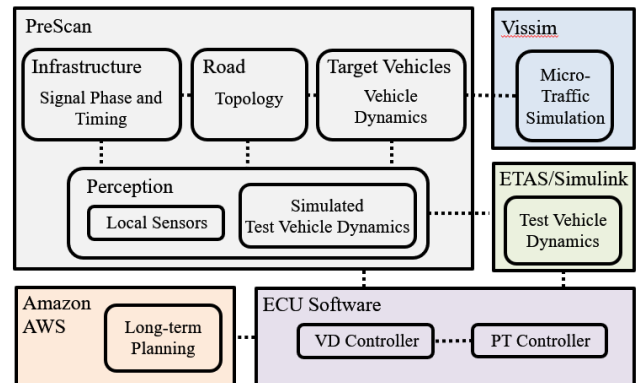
PreScan

Infrastructure
Signal Phase and Timing

Road
Topology

Target Vehicles
Vehicle Dynamics

Vissim

Micro-Traffic Simulation

Perception

Local Sensors

Simulated Test Vehicle Dynamics

ETAS/Simulink

Test Vehicle Dynamics

Amazon AWS

Long-term Planning

ECU Software

VD Controller

PT Controller